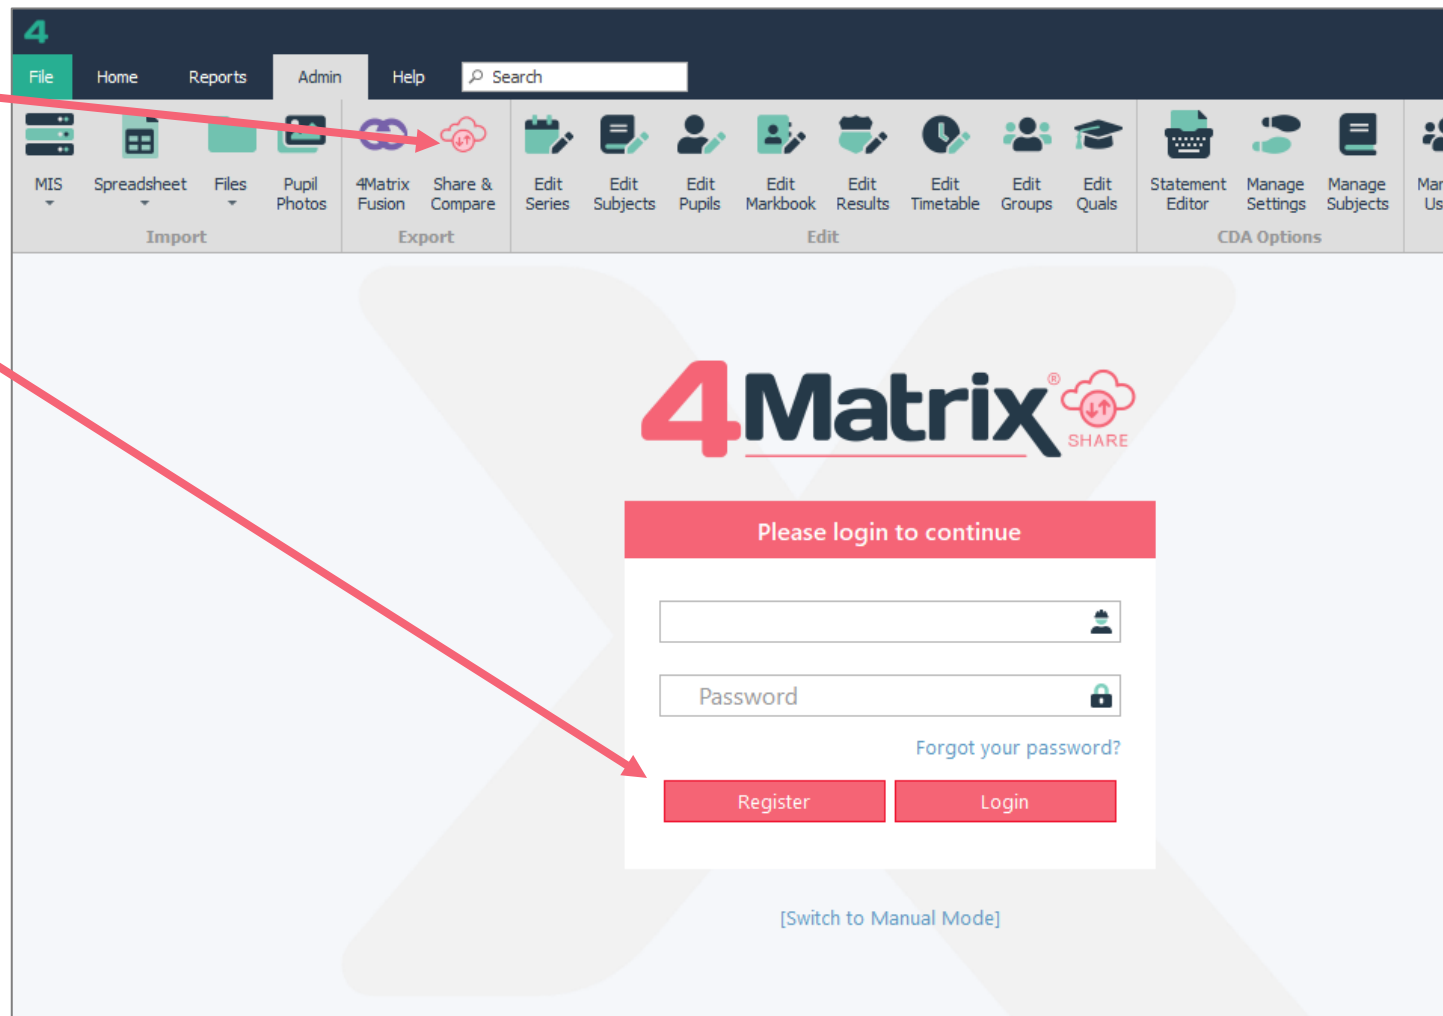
4

File Home Reports Admin Help Search

MIS Spreadsheet Files Pupil Photos
Import

4Matrix Fusion Share & Compare
Export

Edit Series Edit Subjects Edit Pupils Edit Markbook Edit Results Edit Timetable Edit Groups Edit Quals
Edit

Statement Editor Manage Settings Manage Subjects
CDA Options

Mar Us

4Matrix® SHARE

Please login to continue

Password

Forgot your password?

Register Login

[Switch to Manual Mode]